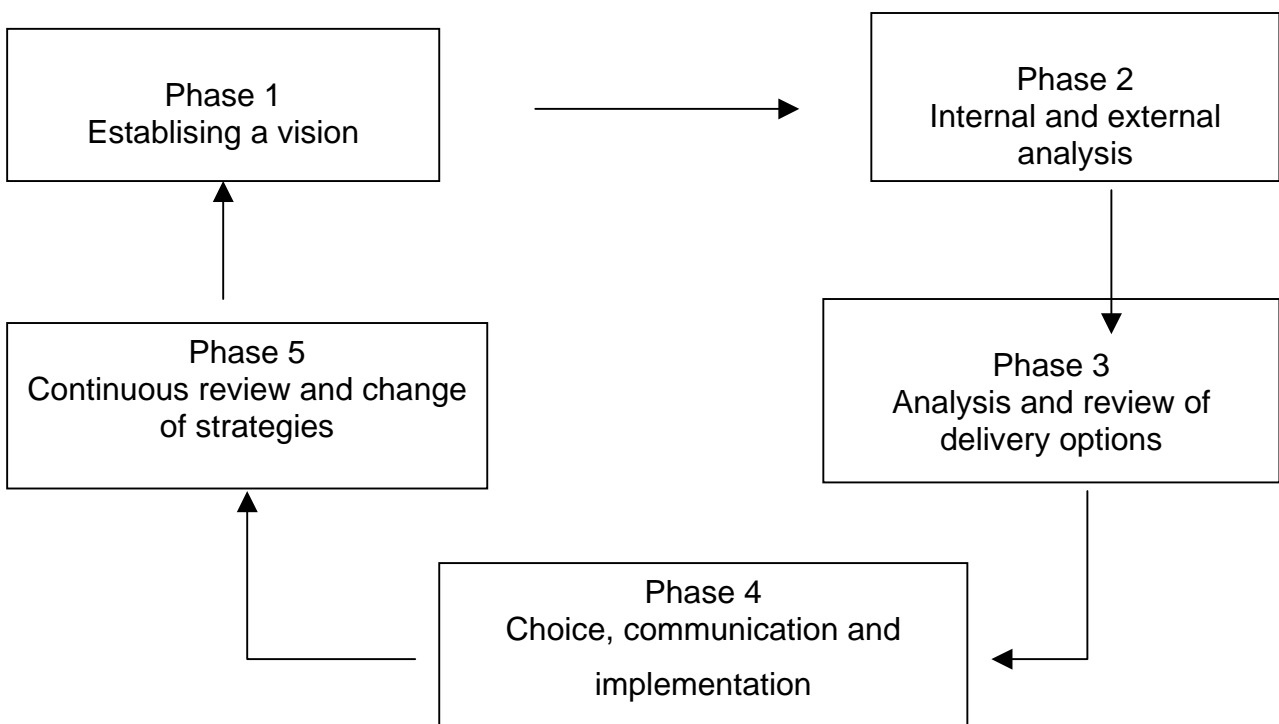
Phase 1
Establising a vision

Phase 2
Internal and external analysis

Phase 3
Analysis and review of delivery options

Phase 4
Choice, communication and implementation

Phase 5
Continuous review and change of strategies